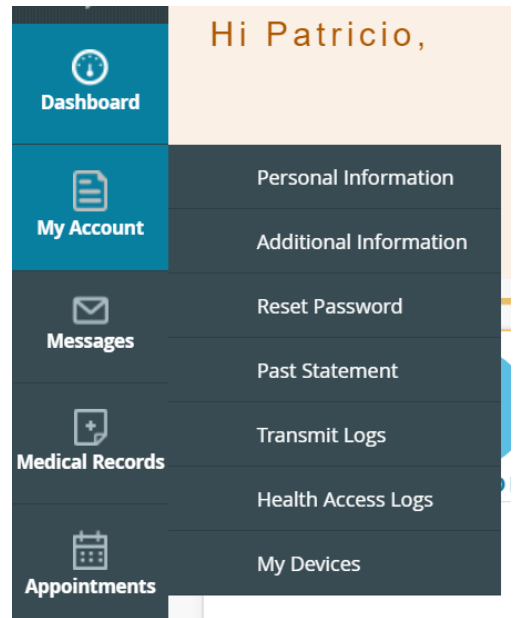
Hi Patricio,

Dashboard

My Account

Messages

Medical Records

Appointments

Personal Information

Additional Information

Reset Password

Past Statement

Transmit Logs

Health Access Logs

My Devices